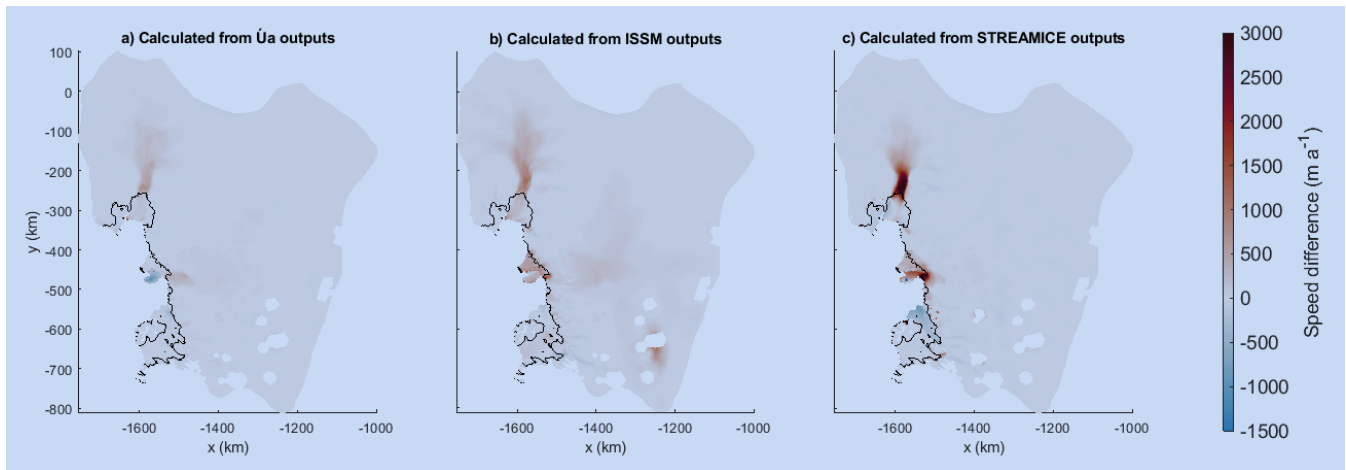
a) Calculated from Úa outputs

b) Calculated from ISSM outputs

c) Calculated from STREAMICE outputs

100
0
-100
-200
-300
-400
-500
-600
-700
-800

y (km)

-1600 -1400 -1200 -1000
x (km)

-1600 -1400 -1200 -1000
x (km)

-1600 -1400 -1200 -1000
x (km)

3000
2500
2000
1500
1000
500
0
-500
-1000
-1500

Speed difference (m a$^{-1}$)